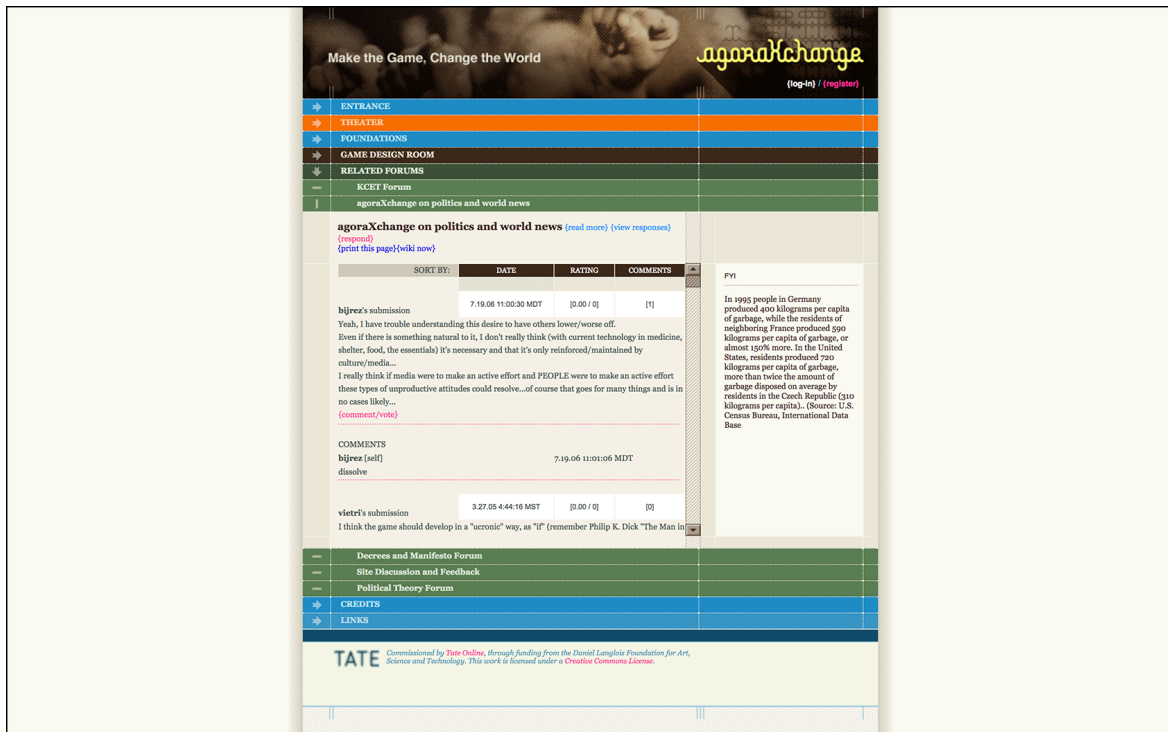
Make the Game, Change the World

agoraXchange

{log-in} / {register}

ENTRANCE
THEATER
FOUNDATIONS
GAME DESIGN ROOM
RELATED FORUMS
KCET Forum
agoraXchange on politics and world news

agoraXchange on politics and world news {read more} {view responses}
{respond}
{print this page}{wiki now}

| SORT BY: | DATE | RATING | COMMENTS |
|---|---|---|---|
| bijrez's submission | 7.19.06 11:00:30 MDT | [0.00 / 0] | [1] |

Yeah, I have trouble understanding this desire to have others lower/worse off.
Even if there is something natural to it, I don't really think (with current technology in medicine, shelter, food, the essentials) it's necessary and that it's only reinforced/maintained by culture/media...
I really think if media were to make an active effort and PEOPLE were to make an active effort these types of unproductive attitudes could resolve...of course that goes for many things and is in no cases likely...
{comment/vote}

COMMENTS
bijrez [self] 7.19.06 11:01:06 MDT
dissolve

| vietri's submission | 3.27.05 4:44:16 MST | [0.00 / 0] | [0] |
|---|---|---|---|

I think the game should develop in a "ucronic" way, as "if" (remember Philip K. Dick "The Man in

FYI

In 1995 people in Germany produced 400 kilograms per capita of garbage, while the residents of neighboring France produced 590 kilograms per capita of garbage, or almost 150% more. In the United States, residents produced 720 kilograms per capita of garbage, more than twice the amount of garbage disposed on average by residents in the Czech Republic (310 kilograms per capita).. (Source: U.S. Census Bureau, International Data Base

Decrees and Manifesto Forum
Site Discussion and Feedback
Political Theory Forum
CREDITS
LINKS

TATE Commissioned by Tate Online, through funding from the Daniel Langlois Foundation for Art, Science and Technology. This work is licensed under a Creative Commons License.